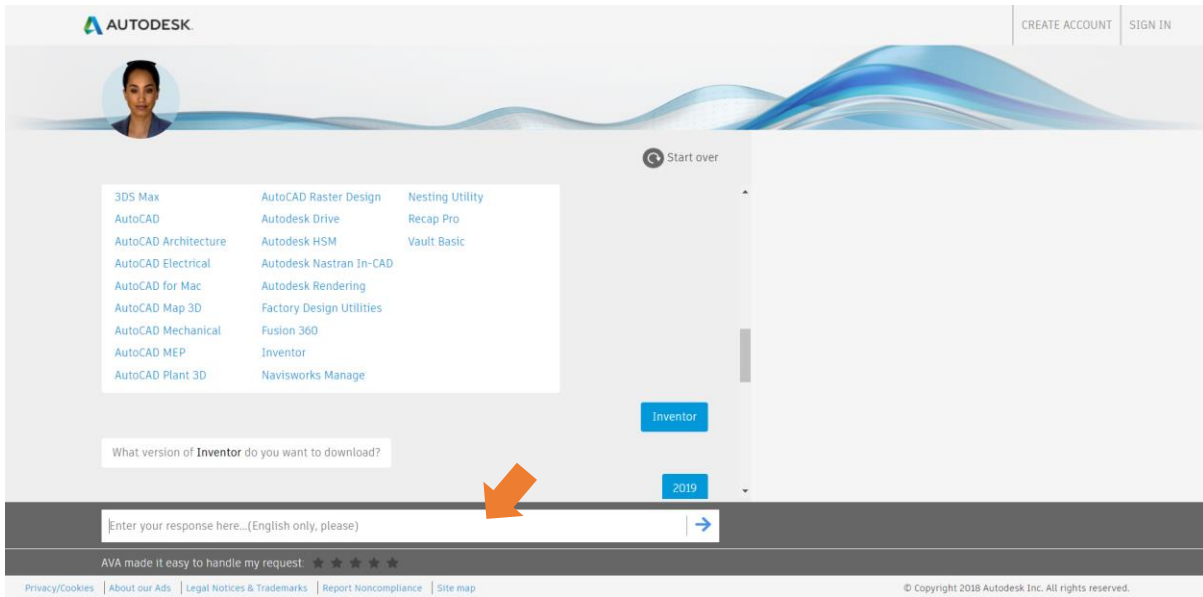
AUTODESK.

CREATE ACCOUNT SIGN IN

Start over

3DS Max
AutoCAD
AutoCAD Architecture
AutoCAD Electrical
AutoCAD for Mac
AutoCAD Map 3D
AutoCAD Mechanical
AutoCAD MEP
AutoCAD Plant 3D

AutoCAD Raster Design
Autodesk Drive
Autodesk HSM
Autodesk Nastran In-CAD
Autodesk Rendering
Factory Design Utilities
Fusion 360
Inventor
Navisworks Manage

Nesting Utility
Recap Pro
Vault Basic

Inventor

What version of Inventor do you want to download?

2019

Enter your response here...(English only, please)

AVA made it easy to handle my request:

Privacy/Cookies | About our Ads | Legal Notices & Trademarks | Report Noncompliance | Site map

© Copyright 2018 Autodesk Inc. All rights reserved.